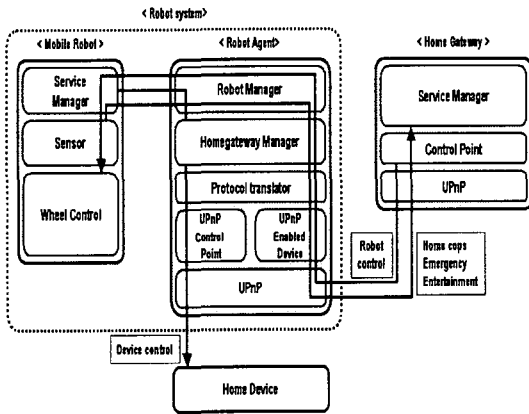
< Robot system>

< Mobile Robot >

Service Manager

Sensor

Wheel Control

< Robot Agent>

Robot Manager

Homegateway Manager

Protocol translator

UPnP Control Point

UPnP Enabled Device

UPnP

< Home Gateway >

Service Manager

Control Point

UPnP

Robot control

Home cops
Emergency
Entertainment

Device control

Home Device